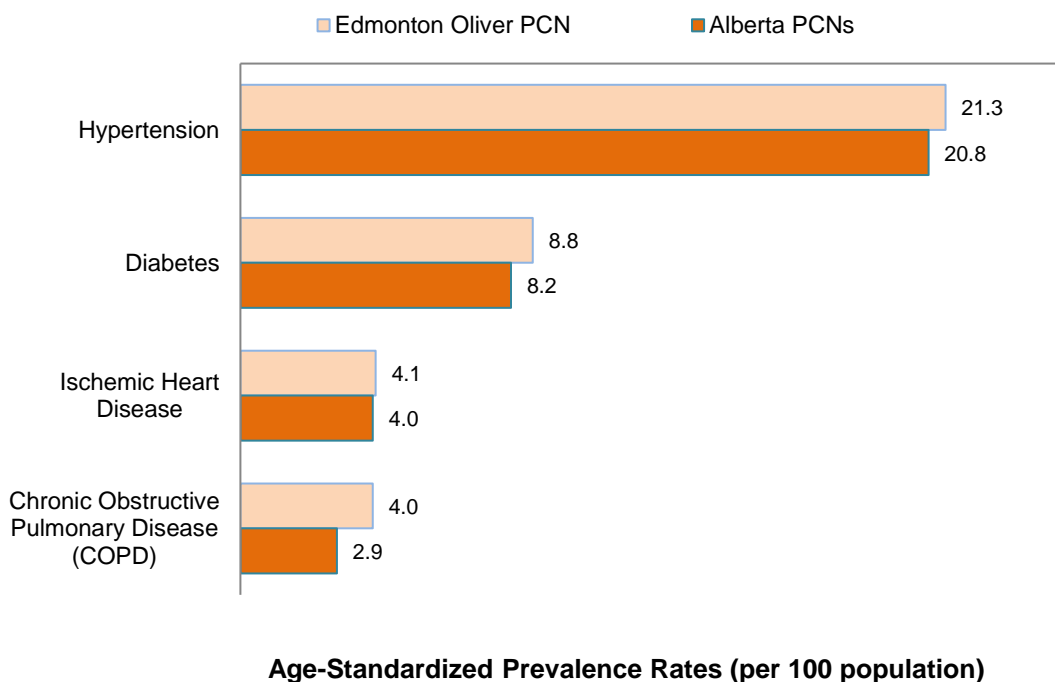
Edmonton Oliver PCN
Alberta PCNs

Hypertension
21.3
20.8

Diabetes
8.8
8.2

Ischemic Heart Disease
4.1
4.0

Chronic Obstructive Pulmonary Disease (COPD)
4.0
2.9

Age-Standardized Prevalence Rates (per 100 population)